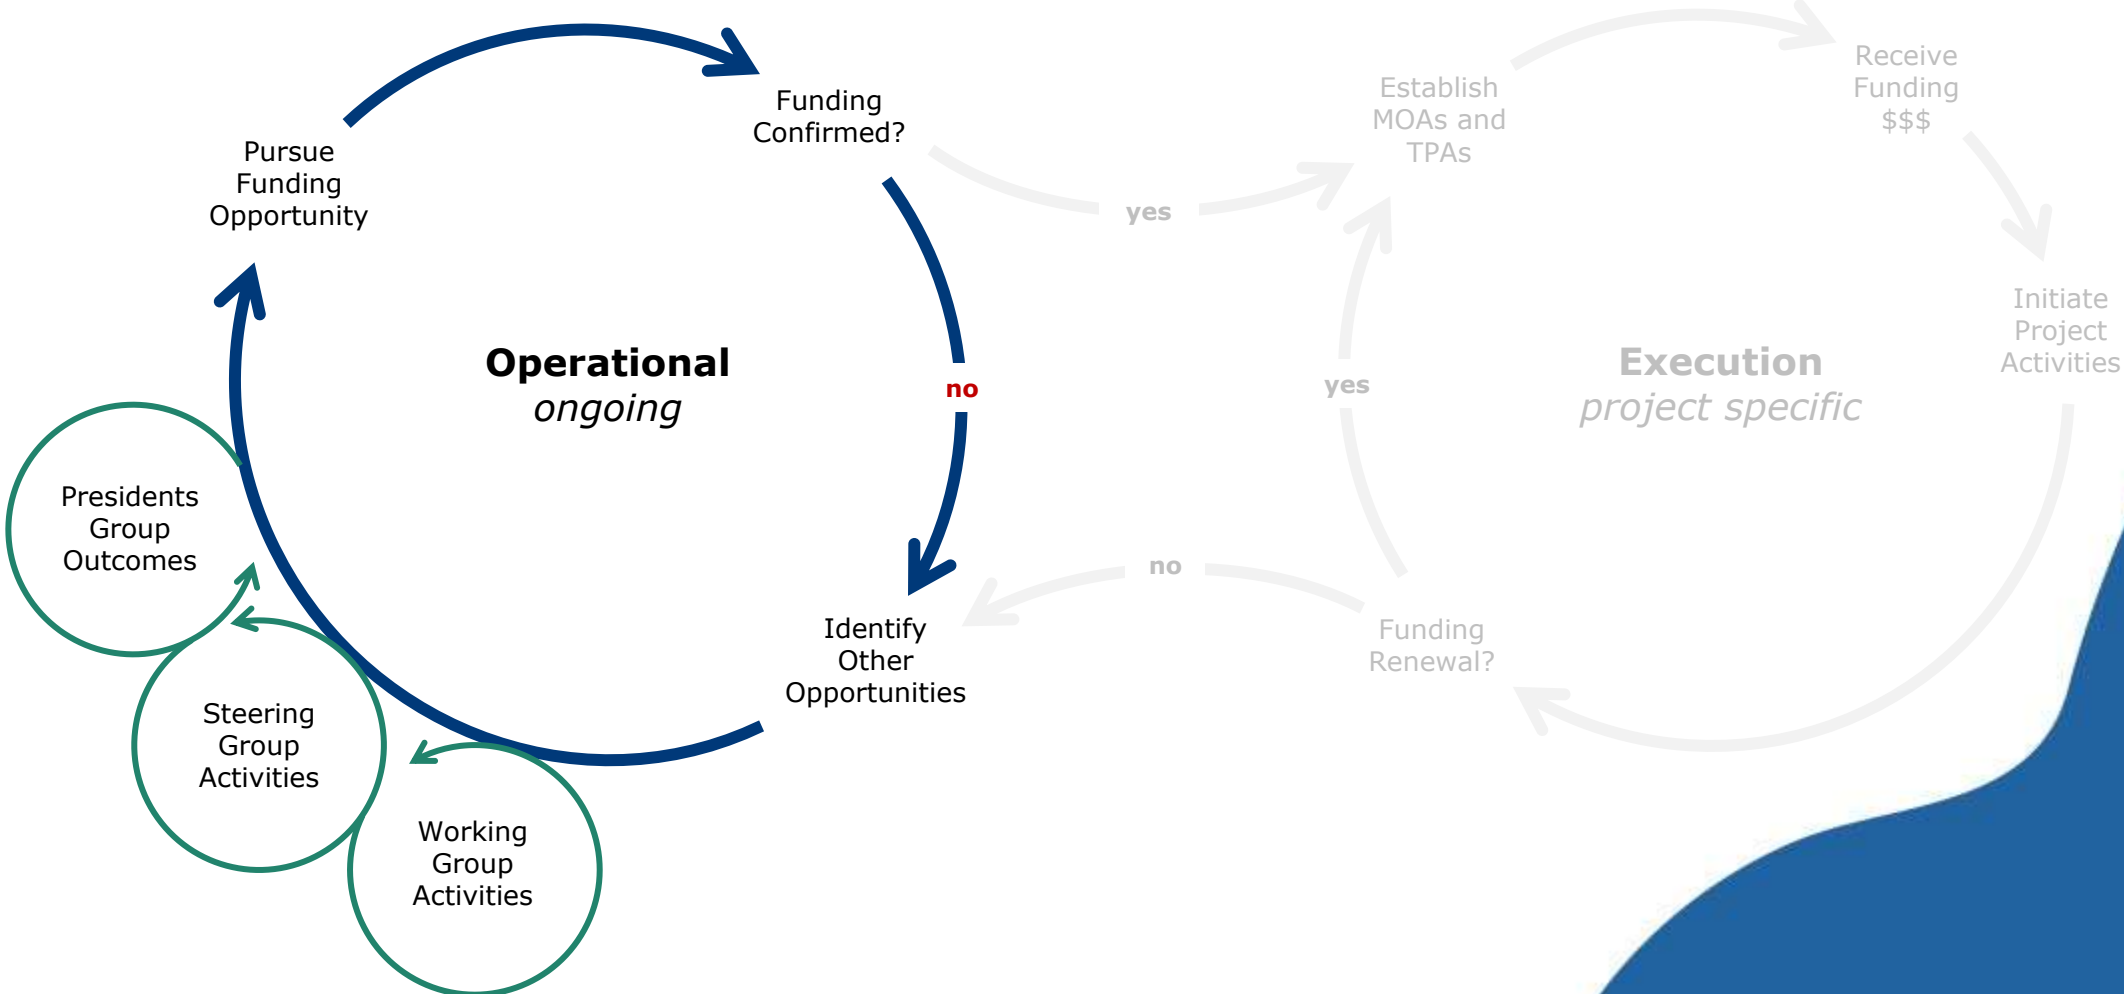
Pursue Funding Opportunity

Funding Confirmed?

no

Identify Other Opportunities

Operational
ongoing

Presidents Group Outcomes

Steering Group Activities

Working Group Activities

yes

Establish MOAs and TPAs

Receive Funding $$$

Initiate Project Activities

Execution
project specific

yes

no

Funding Renewal?